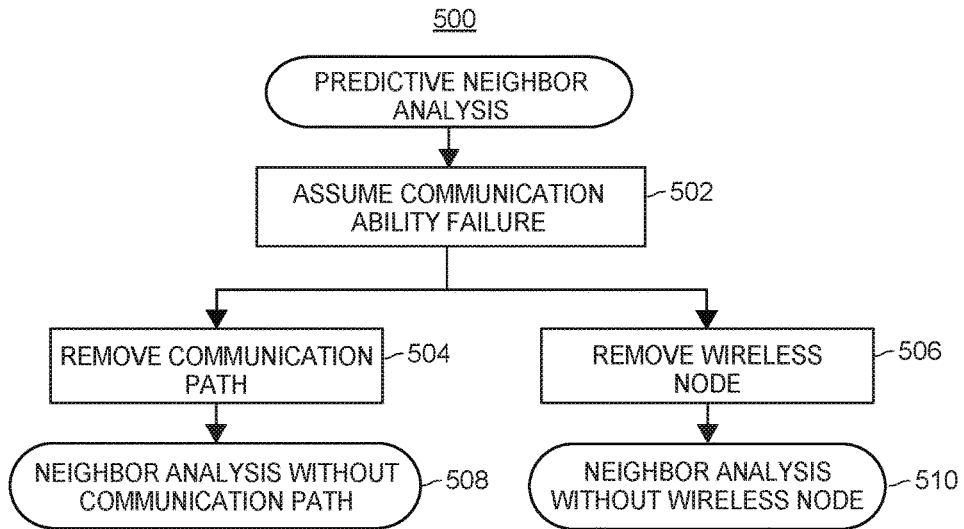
500

PREDICTIVE NEIGHBOR ANALYSIS

ASSUME COMMUNICATION ABILITY FAILURE

502

REMOVE COMMUNICATION PATH

504

REMOVE WIRELESS NODE

506

NEIGHBOR ANALYSIS WITHOUT COMMUNICATION PATH

508

NEIGHBOR ANALYSIS WITHOUT WIRELESS NODE

510